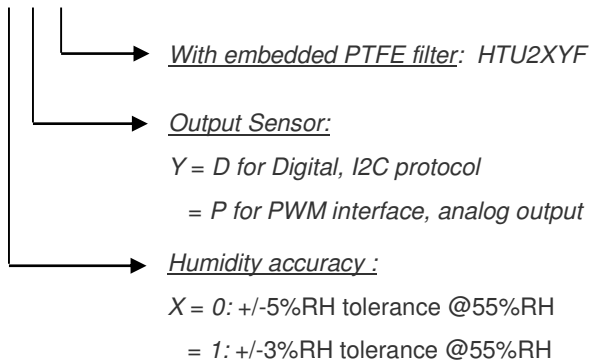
With embedded PTFE filter: HTU2XYF

Output Sensor:

Y = D for Digital, I2C protocol

= P for PWM interface, analog output

Humidity accuracy :

X = 0: +/-5%RH tolerance @55%RH

= 1: +/-3%RH tolerance @55%RH